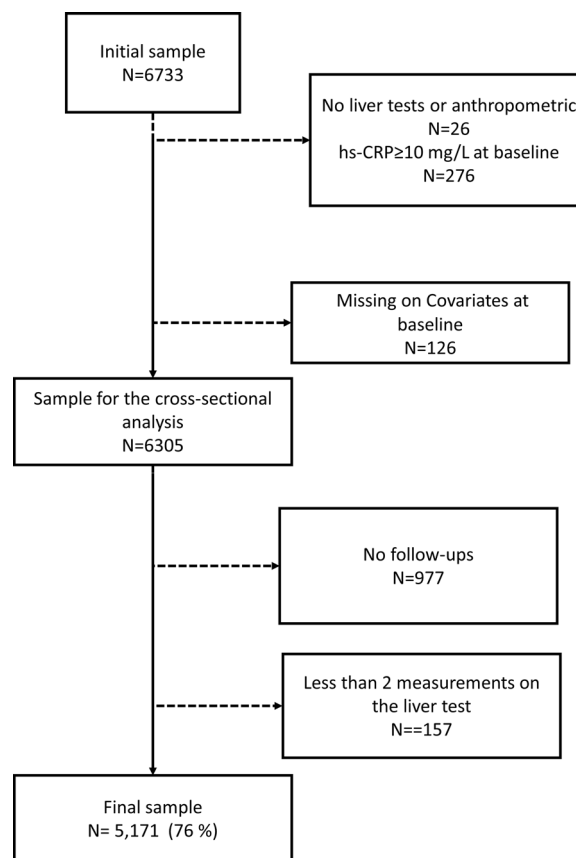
Initial sample
N=6733

No liver tests or anthropometric
N=26
hs-CRP≥10 mg/L at baseline
N=276

Missing on Covariates at baseline
N=126

Sample for the cross-sectional analysis
N=6305

No follow-ups
N=977

Less than 2 measurements on the liver test
N==157

Final sample
N= 5,171 (76 %)